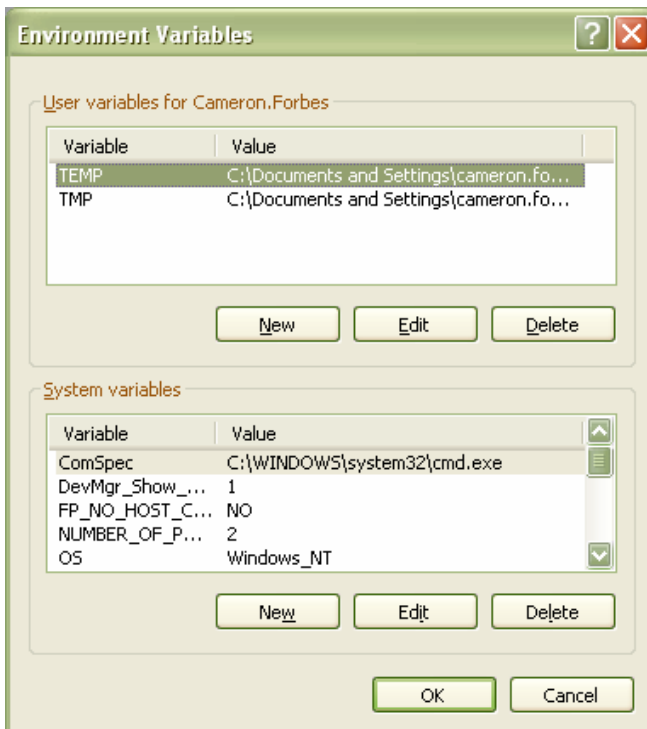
Environment Variables

User variables for Cameron.Forbes

| Variable | Value |
|---|---|
| TEMP | C:\Documents and Settings\cameron.fo... |
| TMP | C:\Documents and Settings\cameron.fo... |

New Edit Delete

System variables

| Variable | Value |
|---|---|
| ComSpec | C:\WINDOWS\system32\cmd.exe |
| DevMgr_Show_... | 1 |
| FP_NO_HOST_C... | NO |
| NUMBER_OF_P... | 2 |
| OS | Windows_NT |

New Edit Delete

OK Cancel